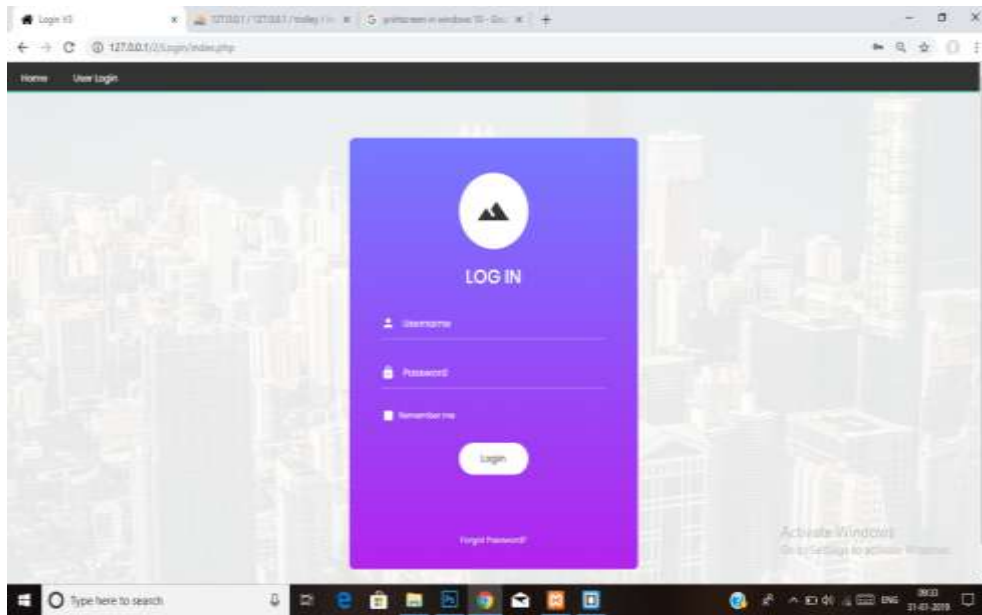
Login V3 × 127.0.0.1 / 127.0.0.1 / trolley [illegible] × printscreen in window 10 - Goo × +

127.0.0.1/23/login/index.php

Home User Login

LOG IN

Username

Password

Remember me

Login

Forgot Password?

Activate Windows
Go to Settings to activate Windows.

Type here to search

ENG 09:03 21-03-2019